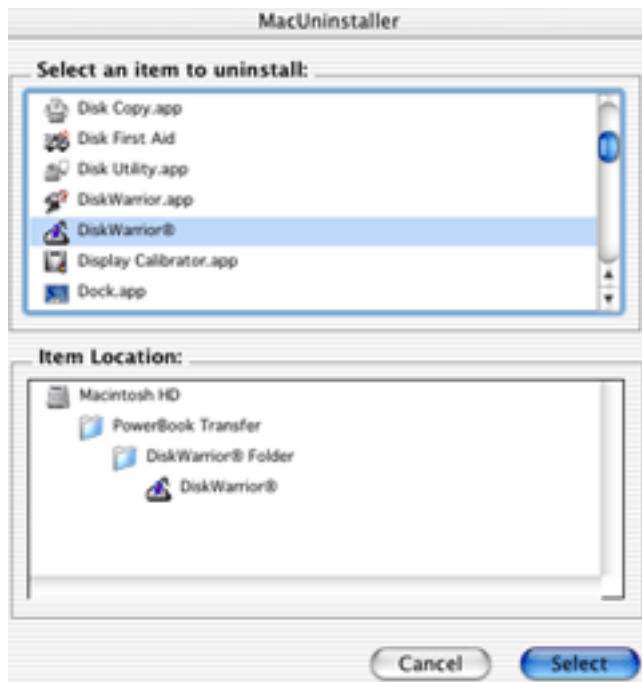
MacUninstaller

Select an item to uninstall:

Disk Copy.app
Disk First Aid
Disk Utility.app
DiskWarrior.app
DiskWarrior®
Display Calibrator.app
Dock.app

Item Location:

Macintosh HD
PowerBook Transfer
DiskWarrior® Folder
DiskWarrior®

Cancel
Select